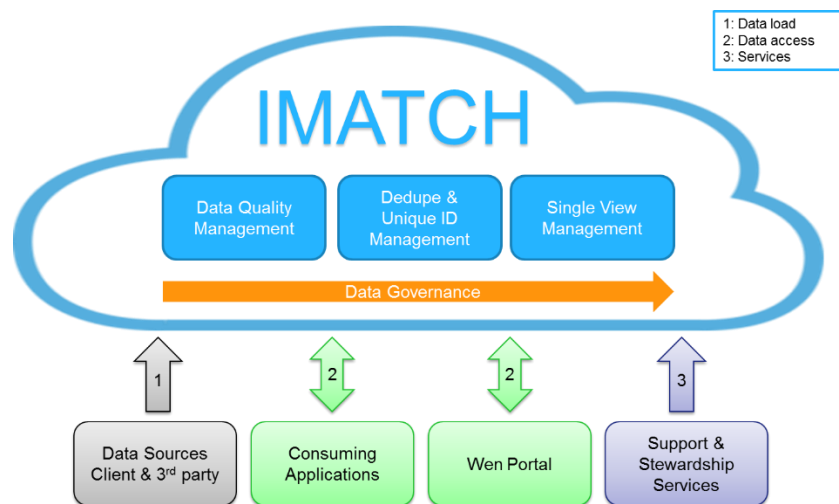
1: Data load
2: Data access
3: Services

IMATCH

Data Quality Management

Dedupe & Unique ID Management

Single View Management

Data Governance

1

2

2

3

Data Sources Client & 3$^{rd}$ party

Consuming Applications

Wen Portal

Support & Stewardship Services